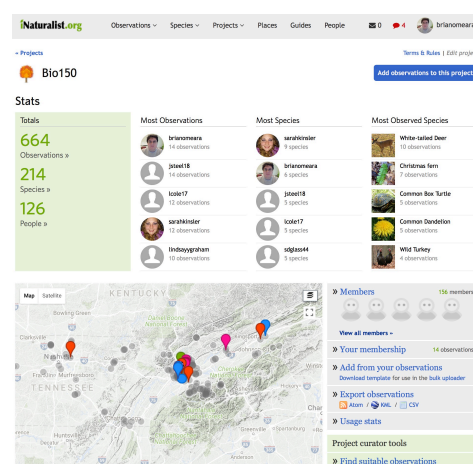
iNaturalist.org Observations Species Projects Places Guides People 0 4 brianomeara

« Projects

Terms & Rules | Edit proje

Bio150

Add observations to this project

Stats

Totals

664
Observations »

214
Species »

126
People »

Most Observations

brianomeara
14 observations

jsteel18
14 observations

lcole17
12 observations

sarahkinsler
12 observations

lindsayygraham
10 observations

Most Species

sarahkinsler
9 species

brianomeara
6 species

jsteel18
5 species

lcole17
5 species

sdglass44
5 species

Most Observed Species

White-tailed Deer
10 observations

Christmas fern
7 observations

Common Box Turtle
5 observations

Common Dandelion
5 observations

Wild Turkey
4 observations

Map Satellite

KENTUCKY

Bowling Green

Clarksville

Nashville

TENNESSEE

Huntsville

Daniel Boone National Forest

Chattanooga

Anderson

Spartanburg

» Members 156 members

View all members »

» Your membership 14 observations

» Add from your observations
Download template for use in the bulk uploader

» Export observations
Atom / KML / CSV

» Usage stats

Project curator tools

» Find suitable observations